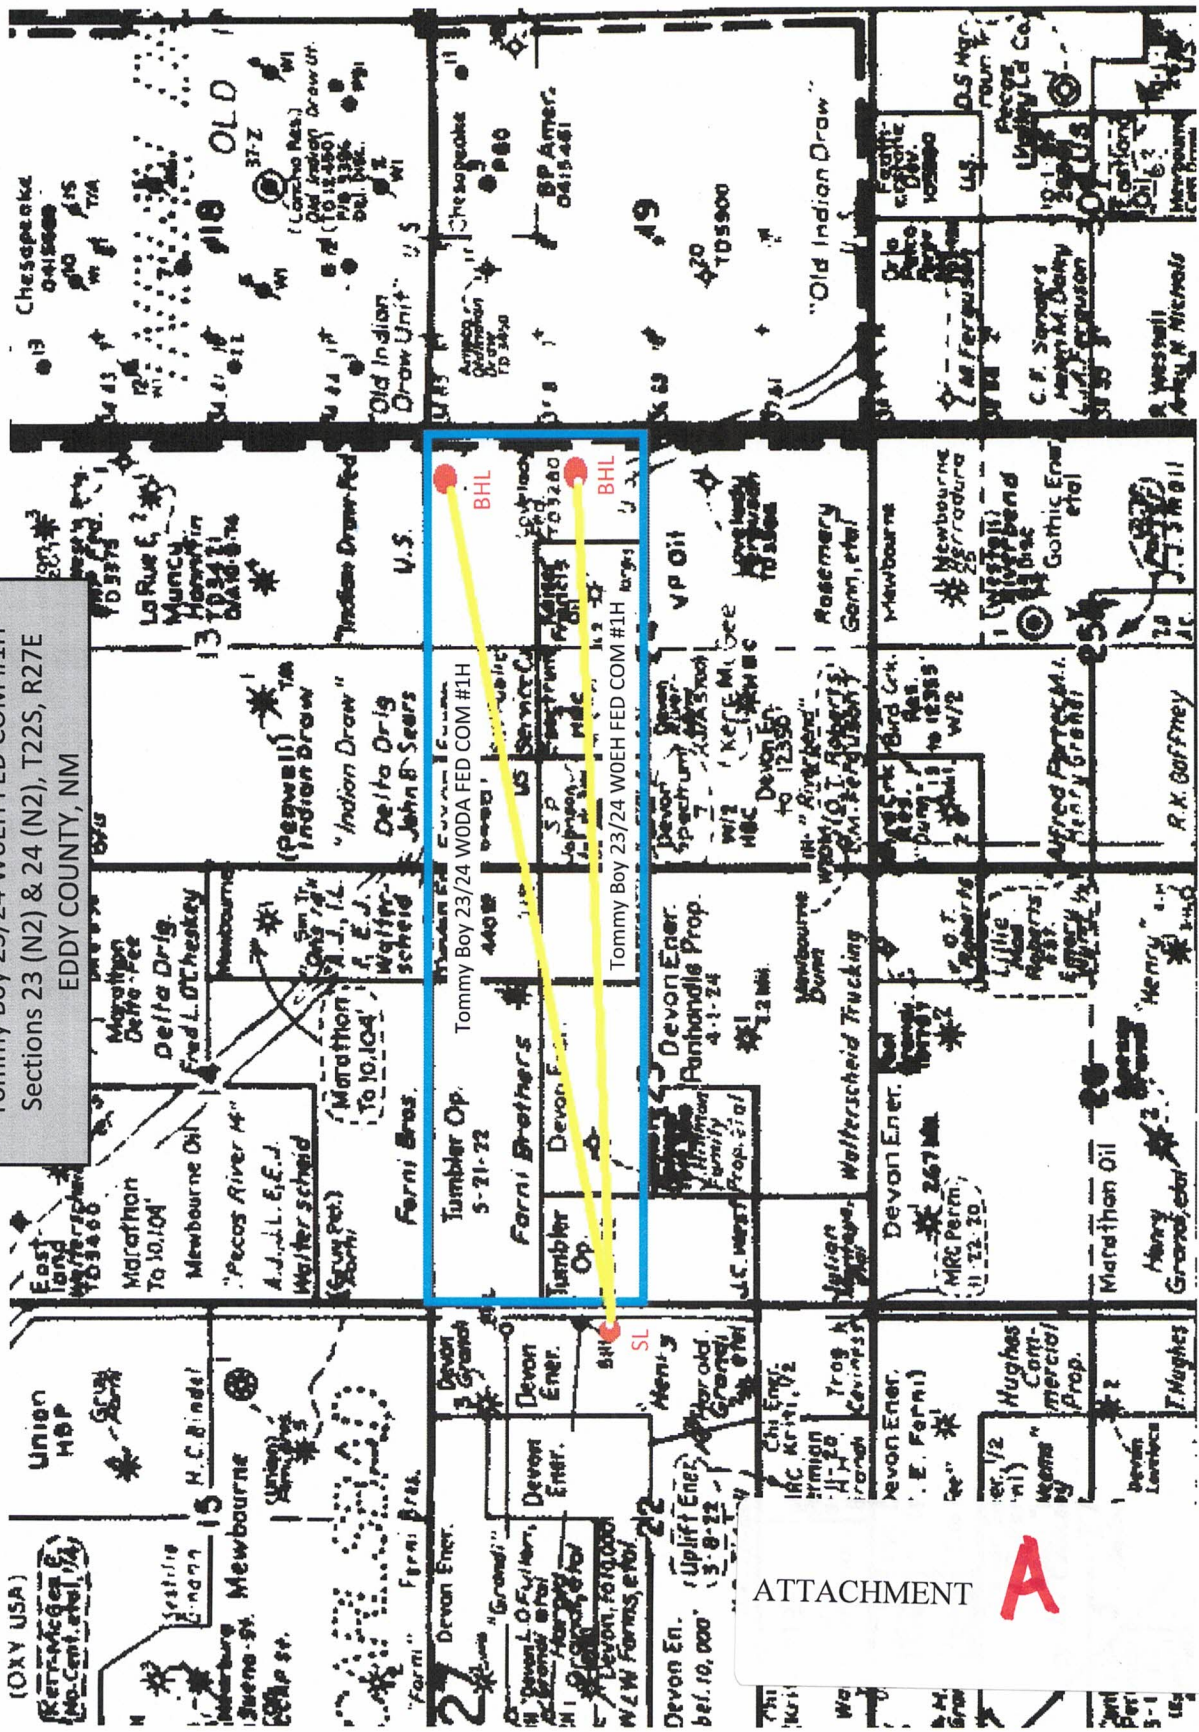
Tommy Boy 23/24 W0EH FED COM #1H
Sections 23 (N2) & 24 (N2), T22S, R27E
EDDY COUNTY, NM

Tommy Boy 23/24 W0DA FED COM #1H
Tommy Boy 23/24 W0EH FED COM #1H

BHL
BHL
SL

ATTACHMENT A

Chesapeake
OLD
18
37-Z
Old Indian Draw Unit
U.S.
Chesapeake
BP Amer.
49
"Old Indian Draw"
LaRue E. Muncy
13
"Indian Draw"
Delta Drlg. John B. Sears
U.S.
VP Oil
Rosemery Gann, etal
Newbourne
Newbourne
Gothic Ener. etal
25
Alfred Pierce M.I. Henry Grandi
R.K. Gaffney
Marathon Delta-Fed
Delta Drlg. Fred L. Otchesky
Marathon To 10,104
Tumbler Op. 5-21-22
Farni Brothers
Devon Ener.
Tumbler Op.
Devon Ener. Panhandle Prop. 4-1-24
Walterscheid Trucking
Devon Ener.
Marathon Oil
Henry Grandi, etal
East land Walterscheid
Marathon To 10,104
Newbourne Oil
"Pecos River"
Walterscheid
Farni Bros.
Union HBP
H.C. Bindel
15
Newbourne
Farni Bros.
(OXY USA)
Devon Ener.
"Grandi"
Devon Ener.
Devon Ener.
Devon Ener.
22
Uplift Ener. 3-8-22
Devon En.
Harold Grandi etal
Hughes Commercial Prop.
T. Hughes
Devon Ener.
E. Farni
U.S.